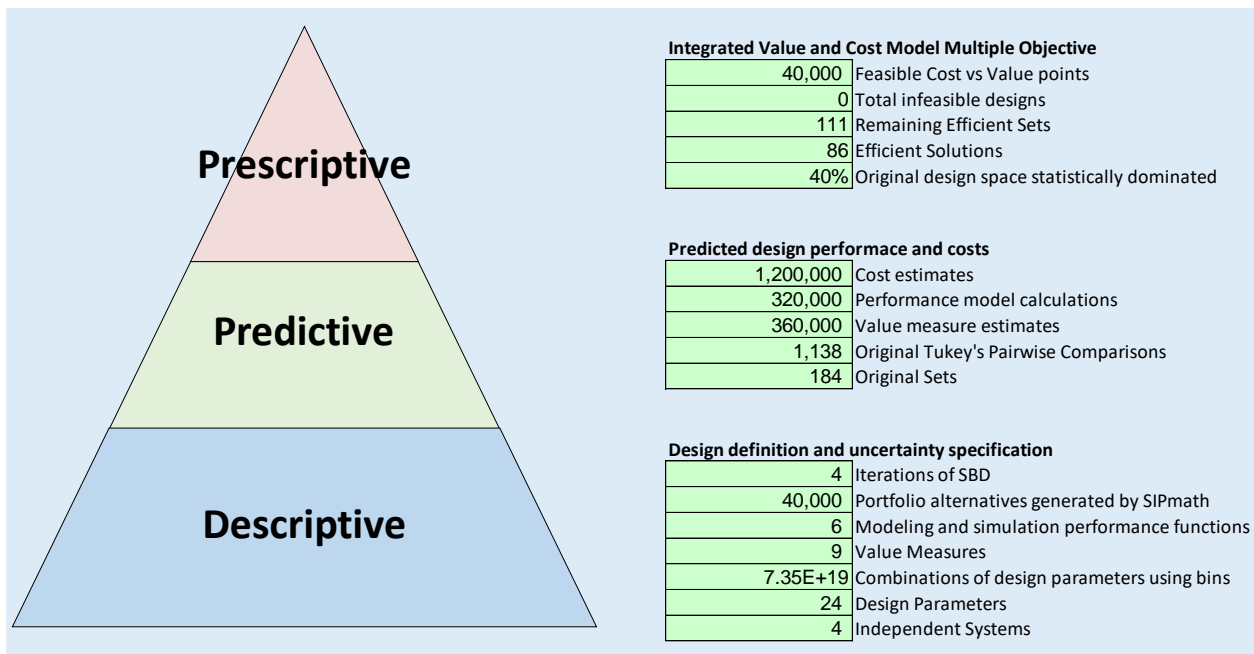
Prescriptive

Predictive

Descriptive

Integrated Value and Cost Model Multiple Objective

| | |
|---|---|
| 40,000 | Feasible Cost vs Value points |
| 0 | Total infeasible designs |
| 111 | Remaining Efficient Sets |
| 86 | Efficient Solutions |
| 40% | Original design space statistically dominated |

Predicted design performace and costs

| | |
|---|---|
| 1,200,000 | Cost estimates |
| 320,000 | Performance model calculations |
| 360,000 | Value measure estimates |
| 1,138 | Original Tukey's Pairwise Comparisons |
| 184 | Original Sets |

Design definition and uncertainty specification

| | |
|---|---|
| 4 | Iterations of SBD |
| 40,000 | Portfolio alternatives generated by SIPmath |
| 6 | Modeling and simulation performance functions |
| 9 | Value Measures |
| 7.35E+19 | Combinations of design parameters using bins |
| 24 | Design Parameters |
| 4 | Independent Systems |